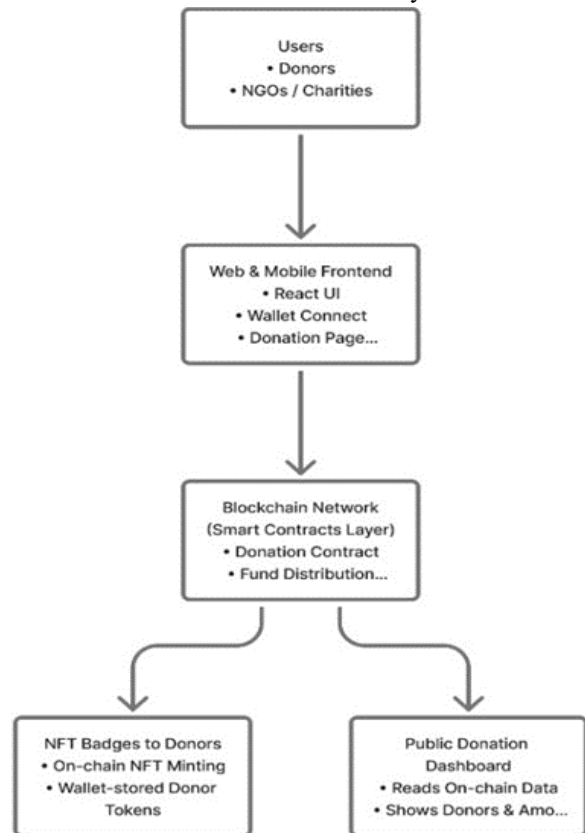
Users
• Donors
• NGOs / Charities

Web & Mobile Frontend
• React UI
• Wallet Connect
• Donation Page...

Blockchain Network
(Smart Contracts Layer)
• Donation Contract
• Fund Distribution...

NFT Badges to Donors
• On-chain NFT Minting
• Wallet-stored Donor Tokens

Public Donation Dashboard
• Reads On-chain Data
• Shows Donors & Amo...